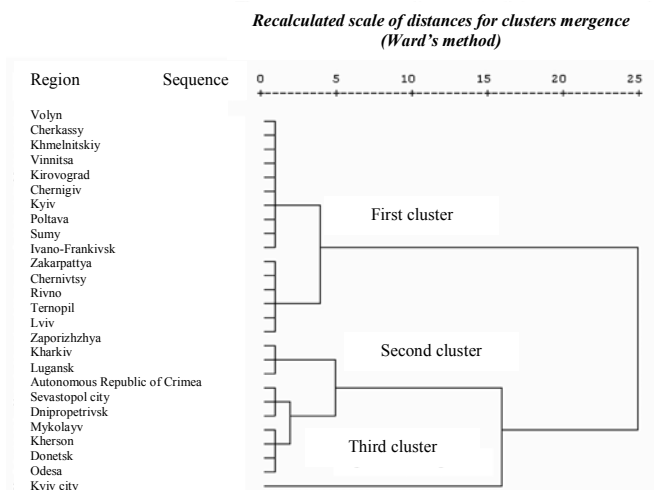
Recalculated scale of distances for clusters mergence (Ward's method)

Region Sequence

0 5 10 15 20 25

Volyn
Cherkassy
Khmelnitskiy
Vinnitsa
Kirovograd
Chernigiv
Kyiv
Poltava
Sumy
Ivano-Frankivsk
Zakarpattya
Chernivtsy
Rivno
Ternopil
Lviv
Zaporizhzhya
Kharkiv
Lugansk
Autonomous Republic of Crimea
Sevastopol city
Dnipropetrivsk
Mykolayv
Kherson
Donetsk
Odesa
Kyiv city

First cluster

Second cluster

Third cluster